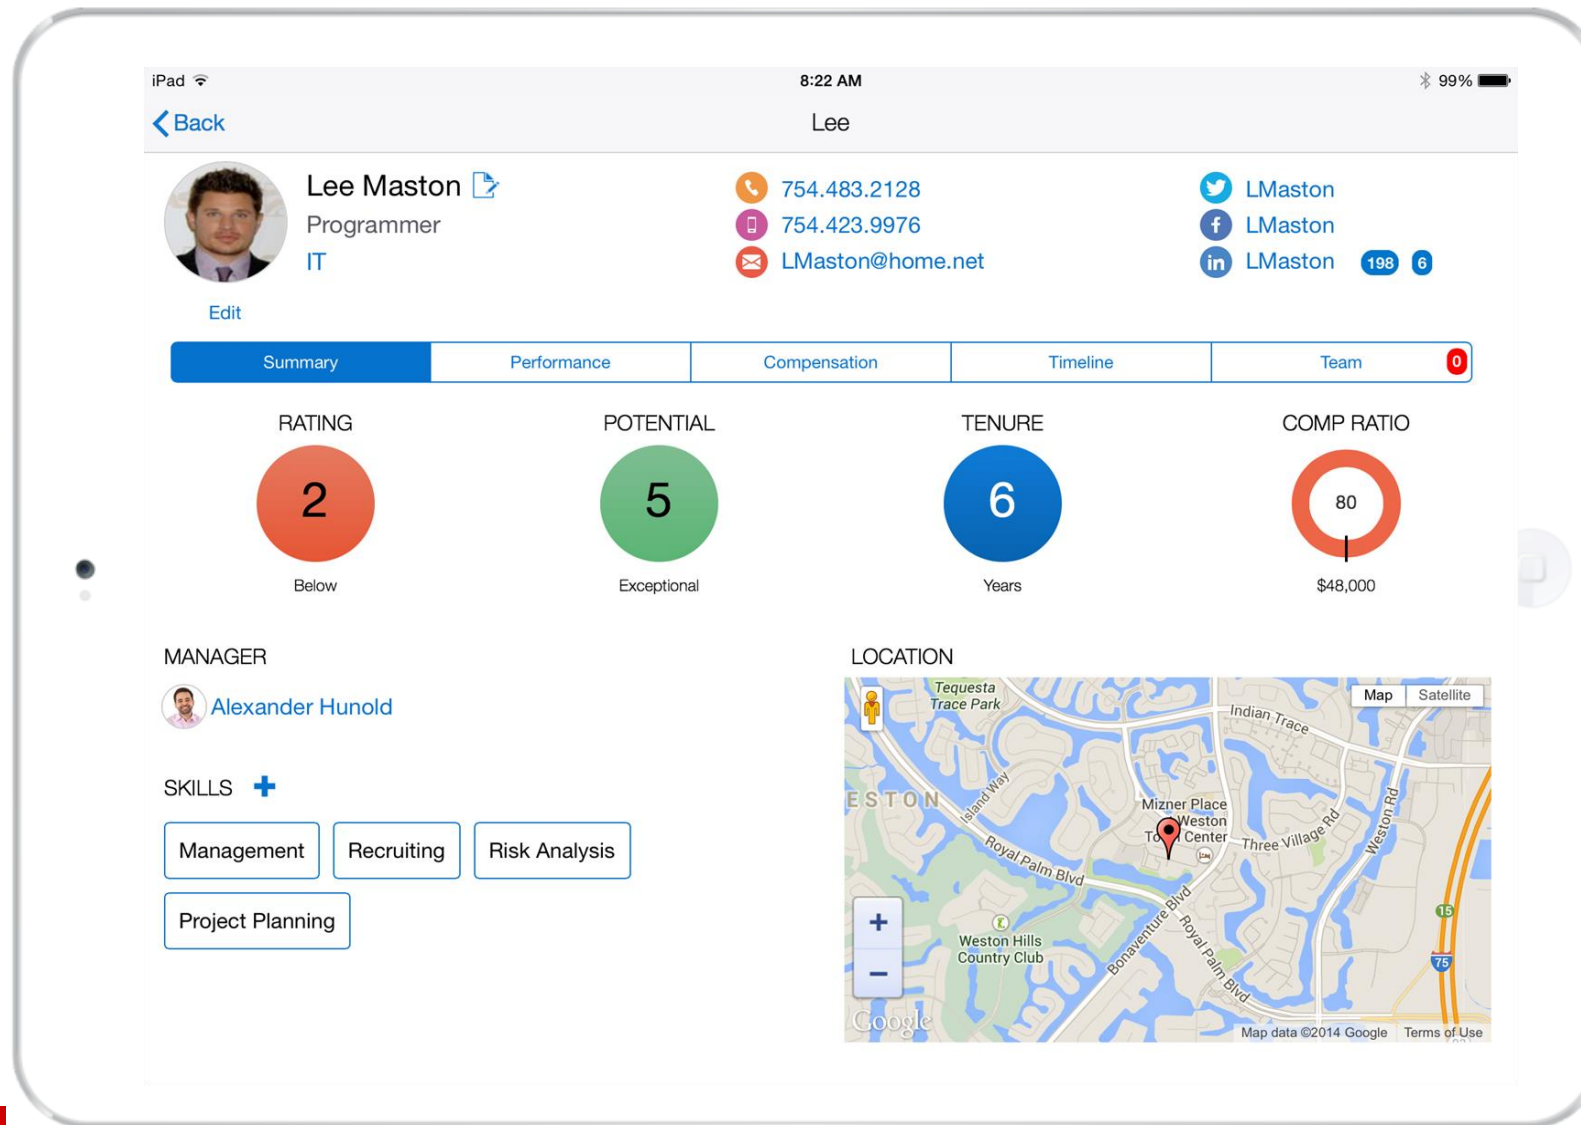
iPad 8:22 AM 99%

Back Lee

Lee Maston
Programmer
IT
Edit

754.483.2128
754.423.9976
LMaston@home.net

LMaston
LMaston
LMaston 198 6

| Summary | Performance | Compensation | Timeline | Team 0 |
|---|---|---|---|---|

RATING
2
Below

POTENTIAL
5
Exceptional

TENURE
6
Years

COMP RATIO
80
$48,000

MANAGER
Alexander Hunold

SKILLS +

Management
Recruiting
Risk Analysis
Project Planning

LOCATION

Map Satellite
Tequesta Trace Park
Indian Trace
ESTON
Island Way
Mizner Place
Weston Town Center
Three Village Rd
Weston Rd
Royal Palm Blvd
Bonaventure Blvd
Royal Palm Blvd
Weston Hills Country Club
15
75
+
−
Google
Map data ©2014 Google Terms of Use